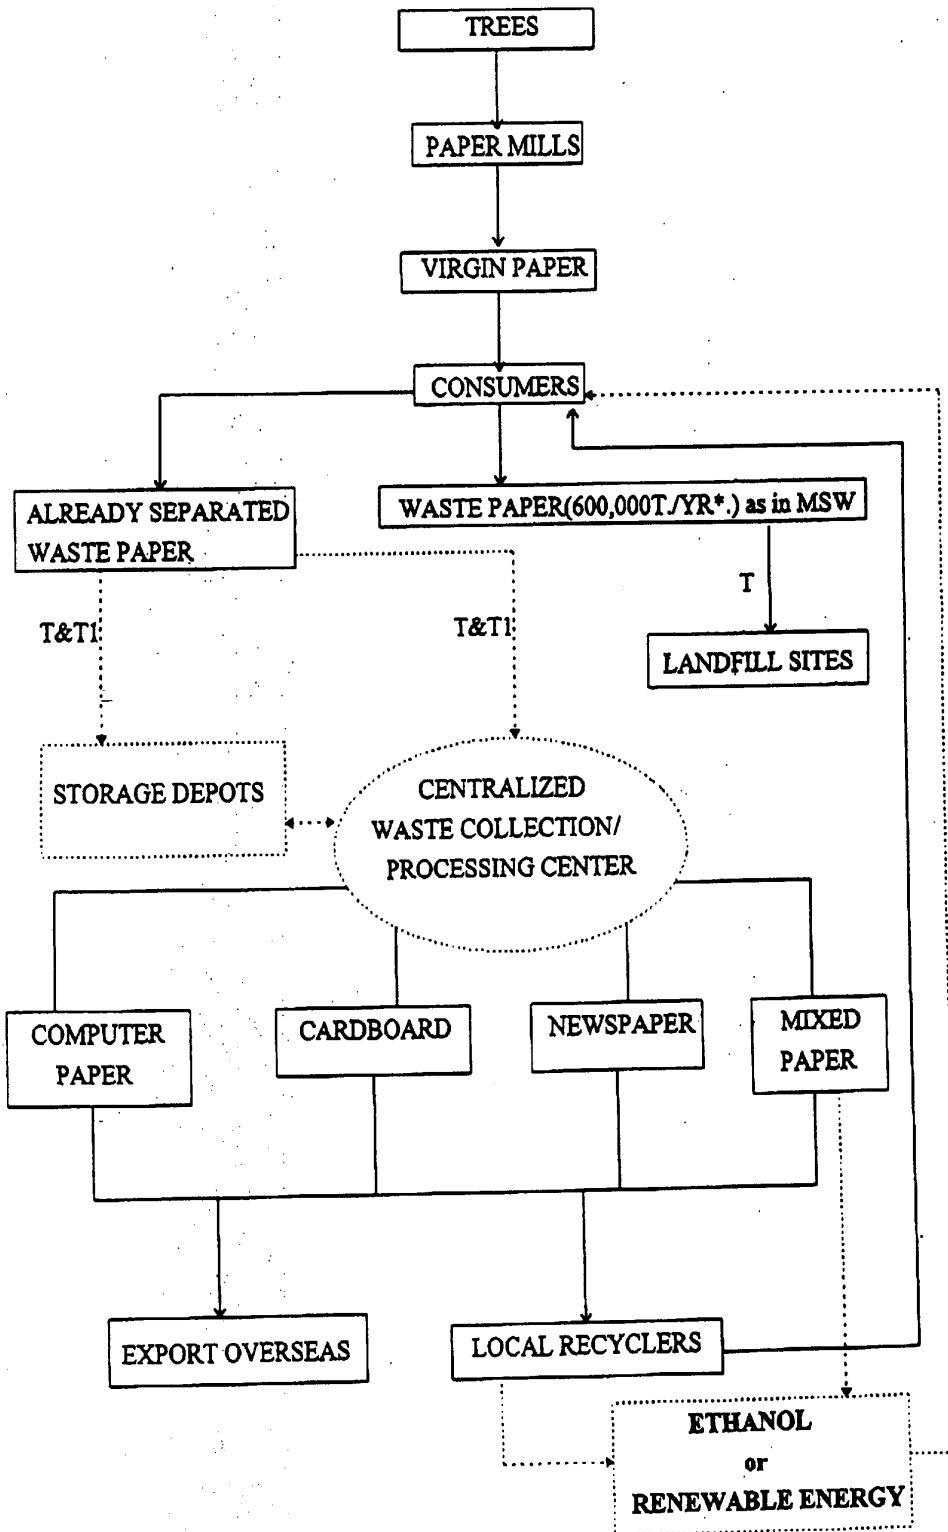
TREES

PAPER MILLS

VIRGIN PAPER

CONSUMERS

ALREADY SEPARATED WASTE PAPER

WASTE PAPER(600,000T./YR*.) as in MSW

T

LANDFILL SITES

T&T1

T&T1

STORAGE DEPOTS

CENTRALIZED WASTE COLLECTION/ PROCESSING CENTER

COMPUTER PAPER

CARDBOARD

NEWSPAPER

MIXED PAPER

EXPORT OVERSEAS

LOCAL RECYCLERS

ETHANOL or RENEWABLE ENERGY